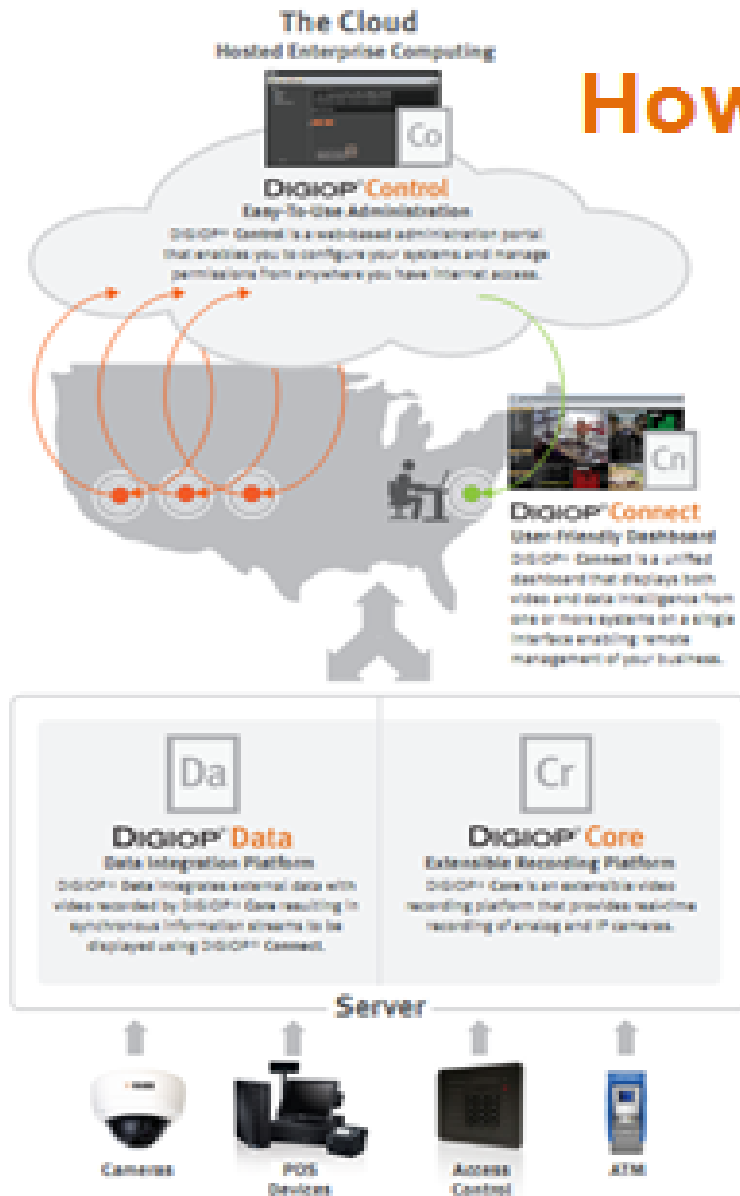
The Cloud
Hosted Enterprise Computing

How

Co

DIGIOP® Control
Easy-To-Use Administration
DIGIOP® Control is a web-based administration portal that enables you to configure your systems and manage permissions from anywhere you have Internet access.

Cn

DIGIOP® Connect
User-Friendly Dashboard
DIGIOP® Connect is a unified dashboard that displays both video and data intelligence from one or more systems on a single interface enabling remote management of your business.

Da

DIGIOP® Data
Data Integration Platform
DIGIOP® Data integrates external data with video recorded by DIGIOP® Core resulting in synchronous information streams to be displayed using DIGIOP® Connect.

Cr

DIGIOP® Core
Extensible Recording Platform
DIGIOP® Core is an extensible video recording platform that provides real-time recording of analog and IP cameras.

Server

Cameras

POS Devices

Access Control

ATM